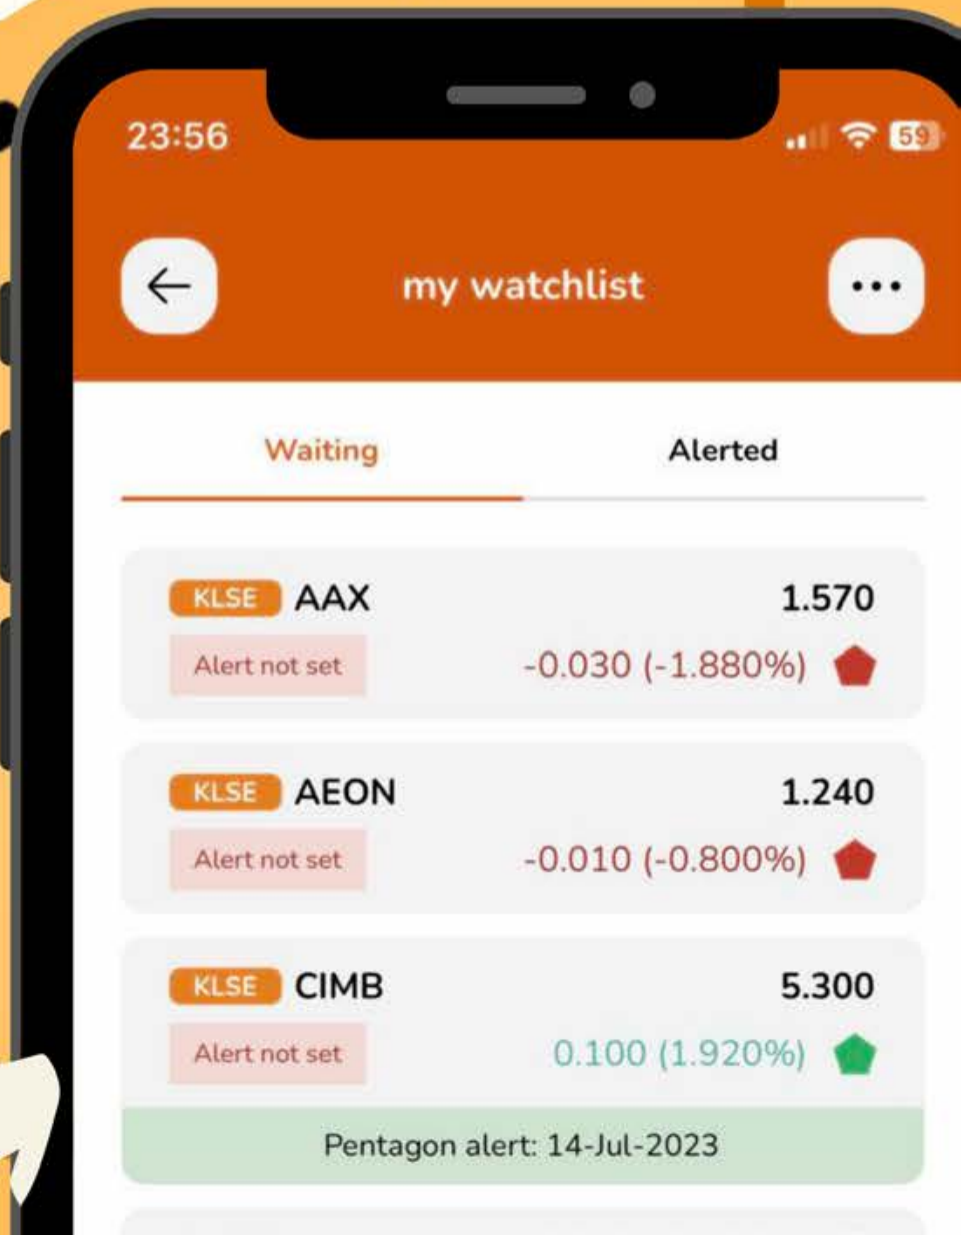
23:56

59

←

my watchlist

...

Waiting

Alerted

KLSE AAX
1.570
Alert not set
-0.030 (-1.880%)

KLSE AEON
1.240
Alert not set
-0.010 (-0.800%)

KLSE CIMB
5.300
Alert not set
0.100 (1.920%)

Pentagon alert: 14-Jul-2023